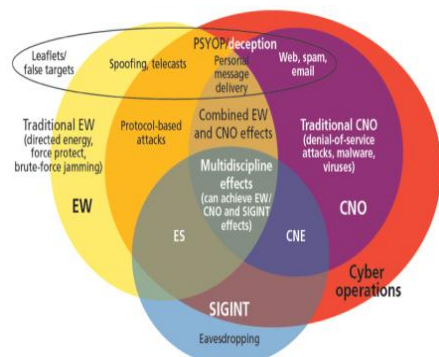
PSYOP/deception

Leaflets/ false targets

Spoofing, telecasts

Personal message delivery

Web, spam, email

Traditional EW (directed energy, force protect, brute-force jamming)

Protocol-based attacks

Combined EW and CNO effects

Traditional CNO (denial-of-service attacks, malware, viruses)

Multidiscipline effects (can achieve EW/ CNO and SIGINT effects)

EW

ES

CNE

CNO

Cyber operations

SIGINT

Eavesdropping